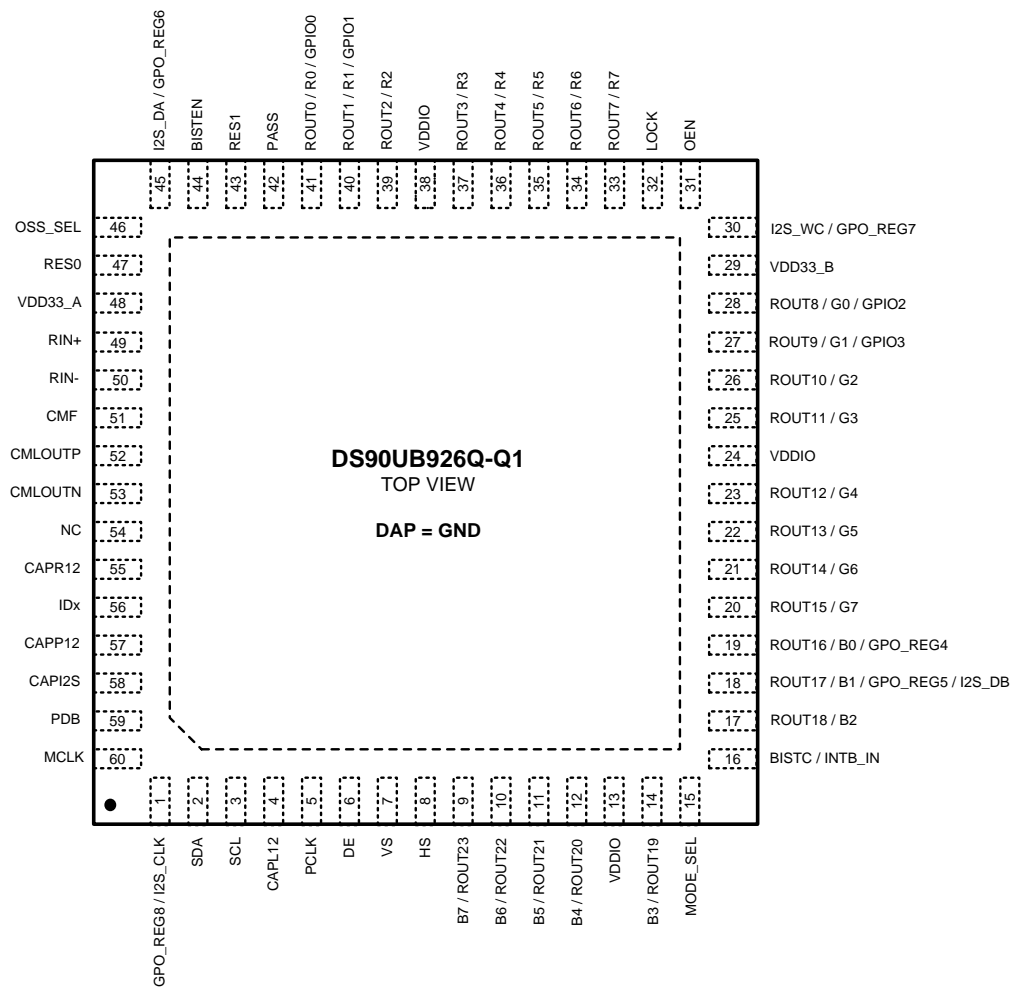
I2S_DA / GPO_REG6
BISTEN
RES1
PASS
ROUT0 / R0 / GPIO0
ROUT1 / R1 / GPIO1
ROUT2 / R2
VDDIO
ROUT3 / R3
ROUT4 / R4
ROUT5 / R5
ROUT6 / R6
ROUT7 / R7
LOCK
OEN

45 44 43 42 41 40 39 38 37 36 35 34 33 32 31

OSS_SEL 46
RES0 47
VDD33_A 48
RIN+ 49
RIN- 50
CMF 51
CMLOUTP 52
CMLOUTN 53
NC 54
CAPR12 55
IDx 56
CAPP12 57
CAPI2S 58
PDB 59
MCLK 60

30 I2S_WC / GPO_REG7
29 VDD33_B
28 ROUT8 / G0 / GPIO2
27 ROUT9 / G1 / GPIO3
26 ROUT10 / G2
25 ROUT11 / G3
24 VDDIO
23 ROUT12 / G4
22 ROUT13 / G5
21 ROUT14 / G6
20 ROUT15 / G7
19 ROUT16 / B0 / GPO_REG4
18 ROUT17 / B1 / GPO_REG5 / I2S_DB
17 ROUT18 / B2
16 BISTC / INTB_IN

DS90UB926Q-Q1
TOP VIEW

DAP = GND

1 2 3 4 5 6 7 8 9 10 11 12 13 14 15

GPO_REG8 / I2S_CLK
SDA
SCL
CAPL12
PCLK
DE
VS
HS
B7 / ROUT23
B6 / ROUT22
B5 / ROUT21
B4 / ROUT20
VDDIO
B3 / ROUT19
MODE_SEL